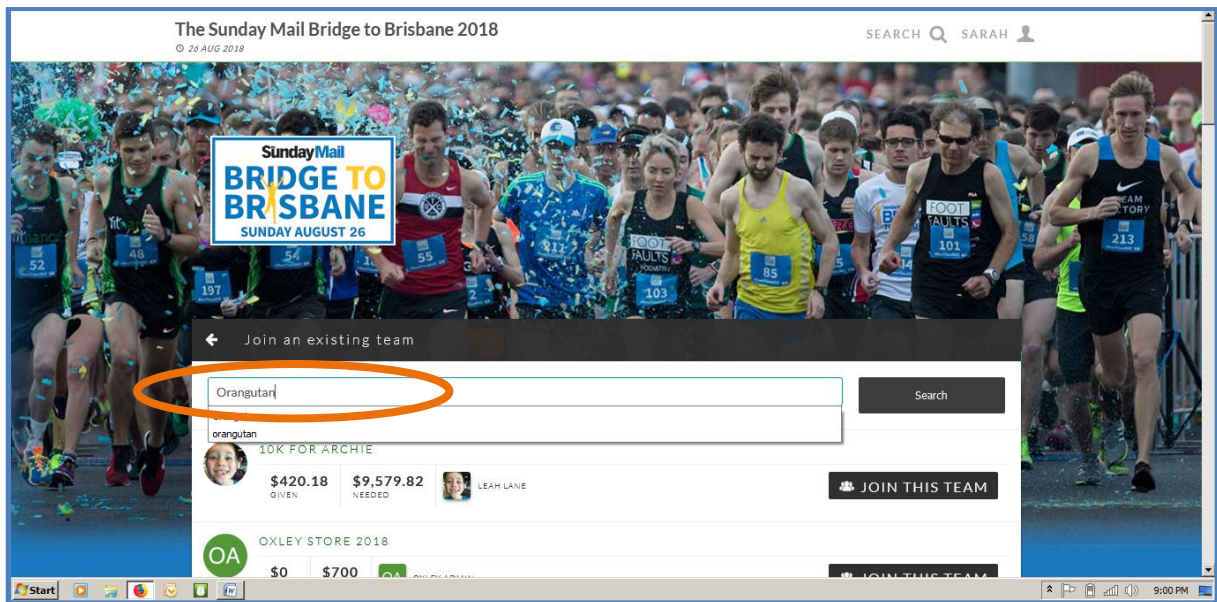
The Sunday Mail Bridge to Brisbane 2018
26 AUG 2018

SEARCH SARAH

Sunday Mail
BRIDGE TO BRISBANE
SUNDAY AUGUST 26

Join an existing team

Orangutan

orangutan

Search

10K FOR ARCHIE
$420.18 GIVEN
$9,579.82 NEEDED
LEAH LANE
JOIN THIS TEAM

OA
OXLEY STORE 2018
$0
$700
OA
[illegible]
JOIN THIS TEAM

Start
9:00 PM